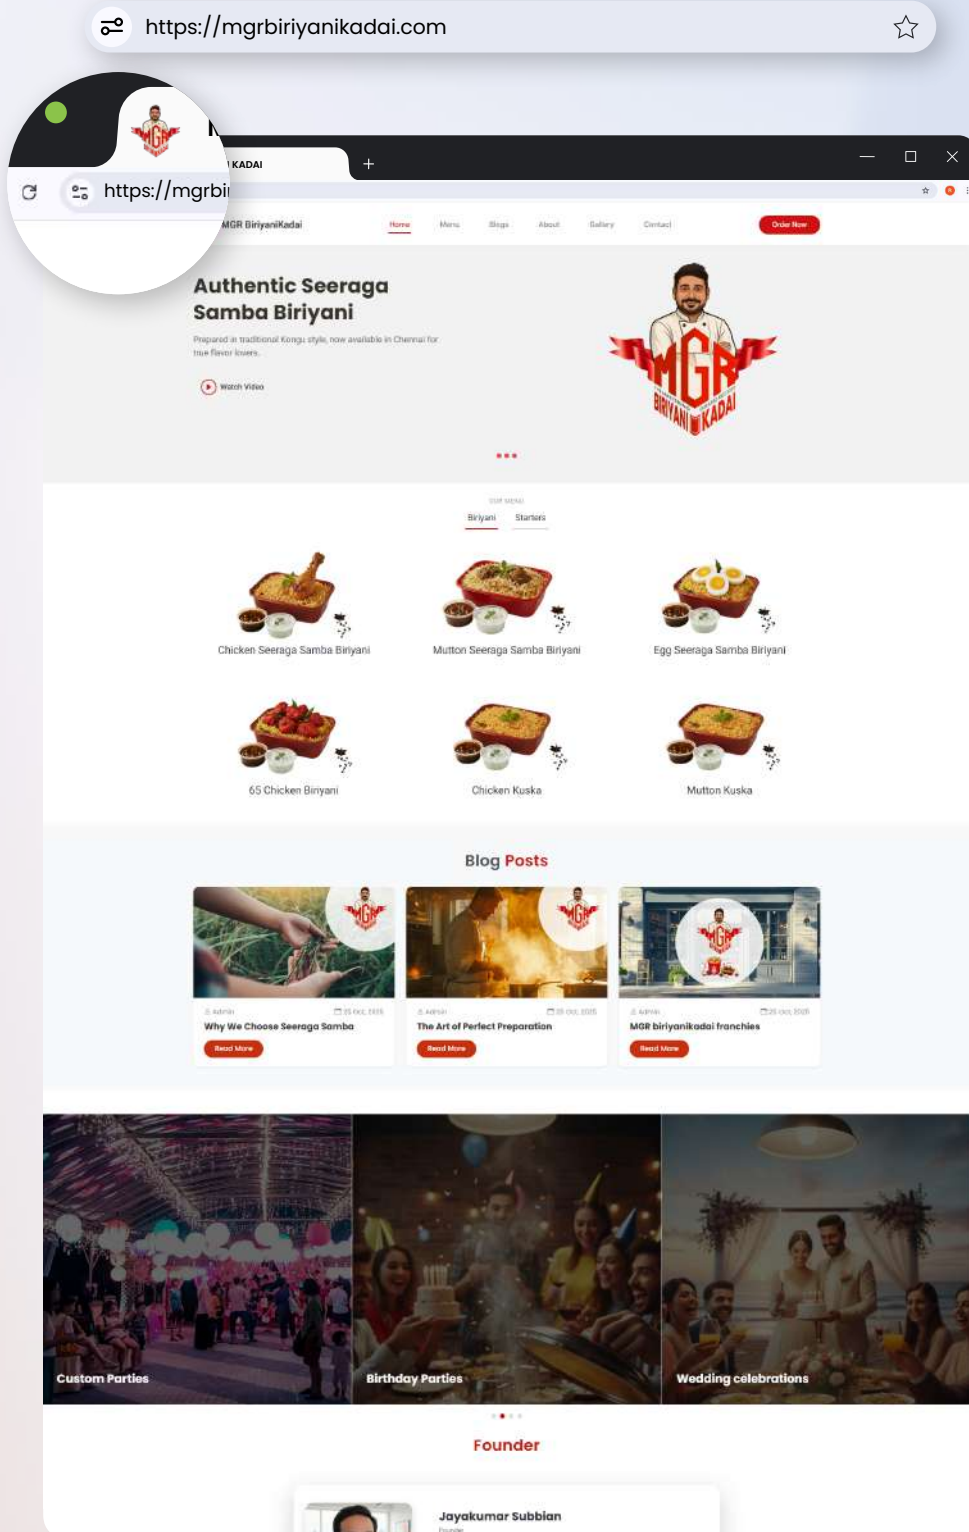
https://mgrbiriyanikadai.com

https://mgrbi

KADAI

+

MGR BiriyaniKadai

Home Menu Blogs About Gallery Contact

Order Now

Authentic Seeraga Samba Biriyani

Prepared in traditional Kongu style, now available in Chennai for true flavor lovers.

Watch Video

MGR BIRIYANI KADAI

OUR MENU

Biriyani Starters

Chicken Seeraga Samba Biriyani

Mutton Seeraga Samba Biriyani

Egg Seeraga Samba Biriyani

65 Chicken Biriyani

Chicken Kuska

Mutton Kuska

Blog Posts

Admin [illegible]

Why We Choose Seeraga Samba

Read More

Admin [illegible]

The Art of Perfect Preparation

Read More

Admin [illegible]

MGR biriyanikadai franchies

Read More

Custom Parties

Birthday Parties

Wedding celebrations

Founder

Jayakumar Subbian

Founder